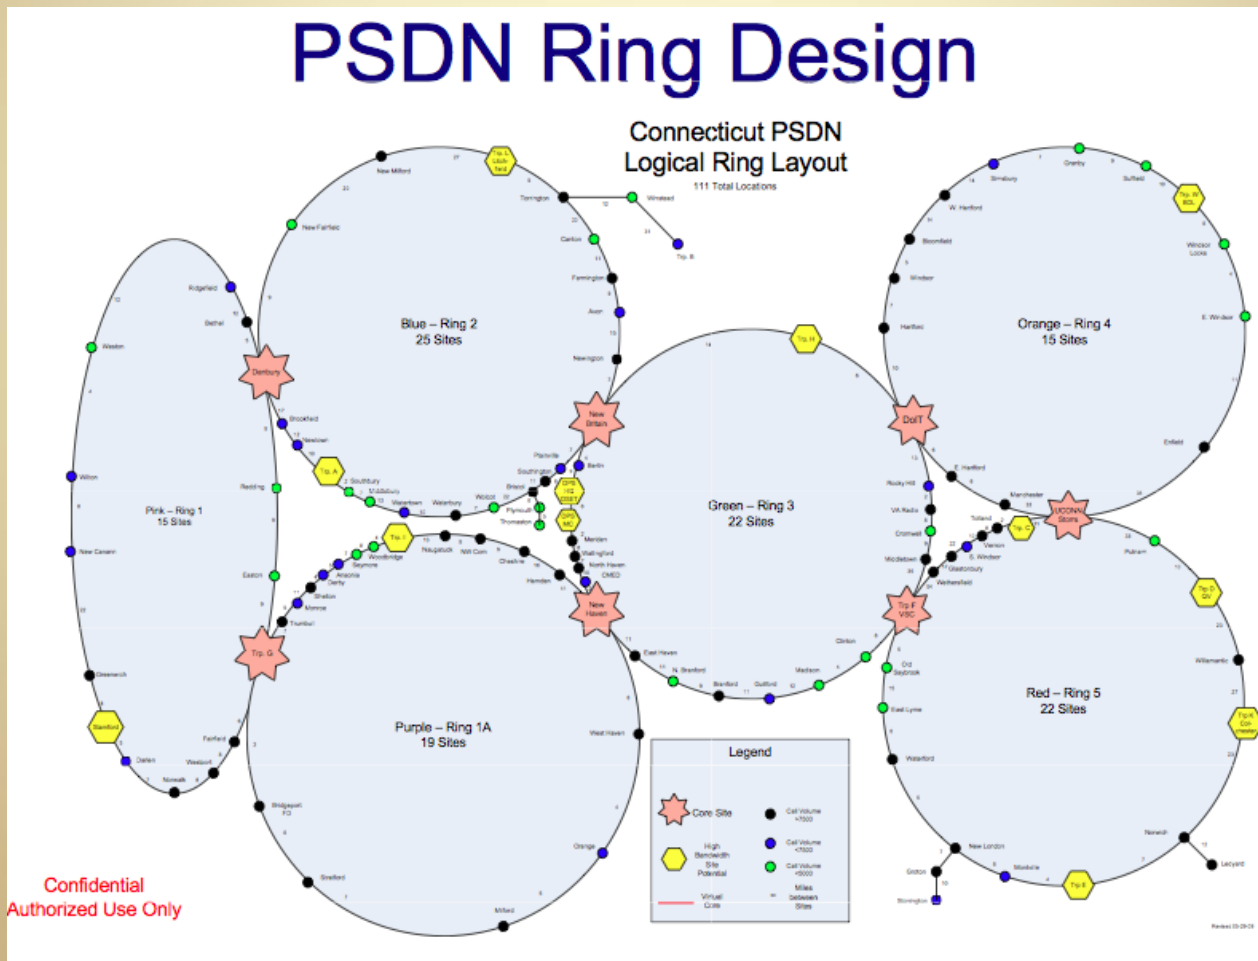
PSDN Ring Design

Connecticut PSDN
Logical Ring Layout
111 Total Locations

Blue – Ring 2
25 Sites

Orange – Ring 4
15 Sites

Pink – Ring 1
15 Sites

Green – Ring 3
22 Sites

Purple – Ring 1A
19 Sites

Red – Ring 5
22 Sites

New Milford
Trp. L Litchfield
Torrington
Winsted
Trp. B
New Fairfield
Canton
Farmington
Avon
Newington
Ridgefield
Bethel
Danbury
Weston
Brookfield
Newtown
Trp. A
Southbury
Middlebury
Watertown
Waterbury
Wolcott
Bristol
Plymouth
Thomaston
Southington
Plainville
New Britain
Berlin
DPS HQ DEET
DPS MIC
Meriden
Wallingford
North Haven
CMED
New Haven
Redding
Wilton
New Canaan
Easton
Trp. I
Woodbridge
Seymour
Ansonia
Derby
Shelton
Monroe
Trumbull
Naugatuck
NW Corr
Cheshire
Hamden
Trp. G
Greenwich
Stamford
Darien
Norwalk
Westport
Fairfield
Bridgeport FD
Stratford
Milford
Orange
West Haven
East Haven
N. Branford
Branford
Guilford
Madison
Clinton
Trp. H
DoIT
Rocky Hill
VA Radio
Cromwell
Middletown
Trp F VSC
Simsbury
Granby
Suffield
Trp. W BDL
W. Hartford
Bloomfield
Windsor
Windsor Locks
Hartford
E. Windsor
Enfield
E. Hartford
Manchester
UCONN Storrs
Tolland
Trp. C
Vernon
S. Windsor
Glastonbury
Wethersfield
Putnam
Trp. D DV
Willimantic
Trp. K Colchester
Old Saybrook
East Lyme
Waterford
New London
Groton
Stonington
Montville
Trp. E
Norwich
Ledyard

Legend
Core Site
High Bandwidth Site Potential
Virtual Core
Cell Volume <7500
Cell Volume <7500
Cell Volume <5000
Miles between Sites

Confidential
Authorized Use Only

Revised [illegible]